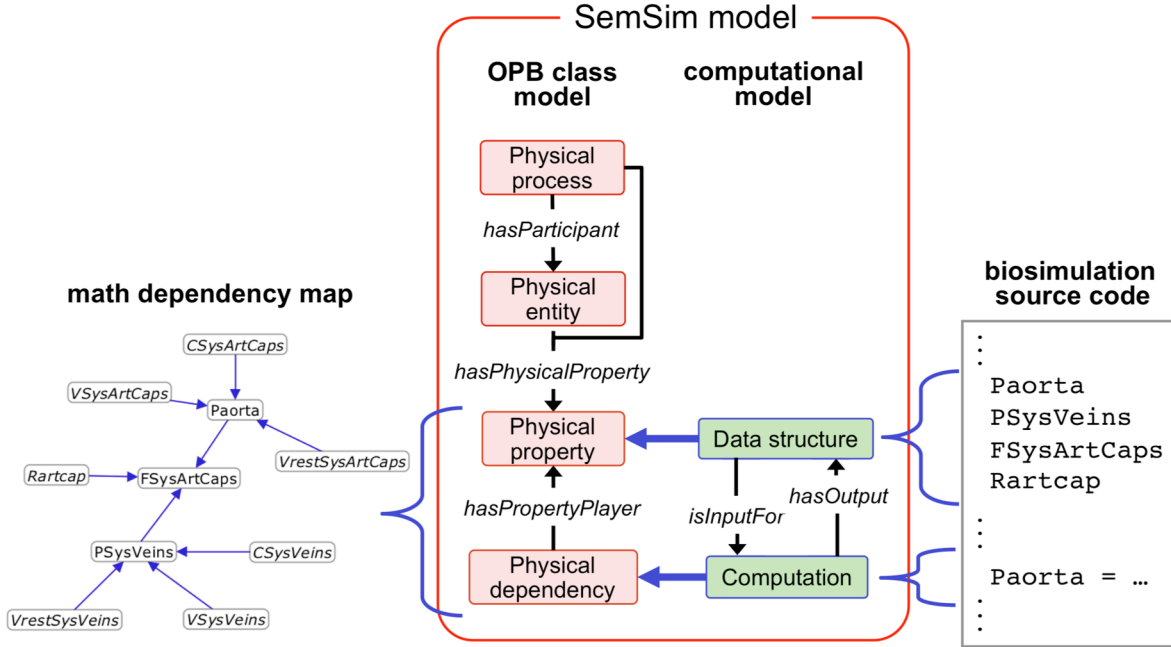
SemSim model

OPB class model

computational model

Physical process

hasParticipant

Physical entity

hasPhysicalProperty

Physical property

Data structure

hasPropertyPlayer

isInputFor

hasOutput

Physical dependency

Computation

math dependency map

CSysArtCaps

VSysArtCaps

Paorta

VrestSysArtCaps

Rartcap

FSysArtCaps

PSysVeins

CSysVeins

VrestSysVeins

VSysVeins

biosimulation source code

⋮
Paorta
PSysVeins
FSysArtCaps
Rartcap
⋮
Paorta = …
⋮